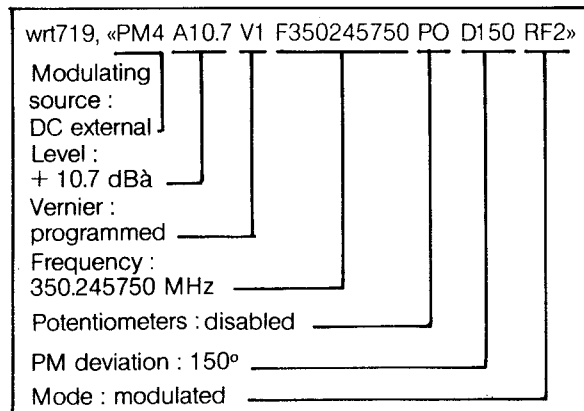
wrt719, «PM4 A10.7 V1 F350245750 PO D150 RF2»

Modulating source : DC external

Level : + 10.7 dBà

Vernier : programmed

Frequency : 350.245750 MHz

Potentiometers : disabled

PM deviation : 150°

Mode : modulated